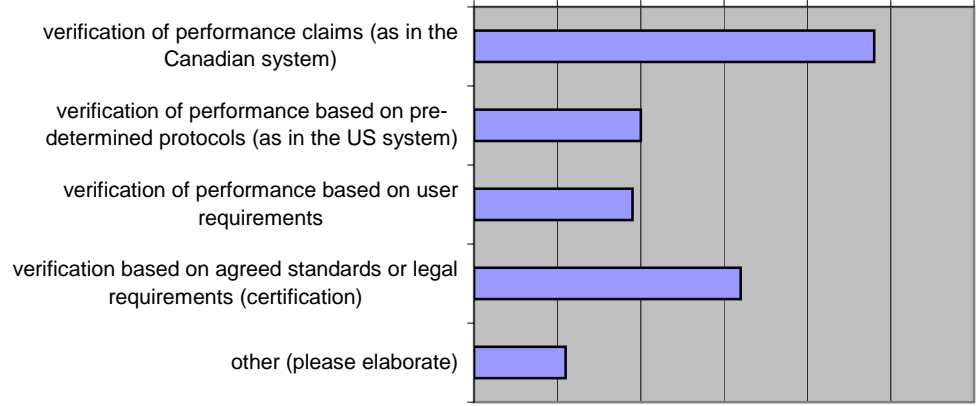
verification of performance claims (as in the Canadian system)

verification of performance based on predetermined protocols (as in the US system)

verification of performance based on user requirements

verification based on agreed standards or legal requirements (certification)

other (please elaborate)